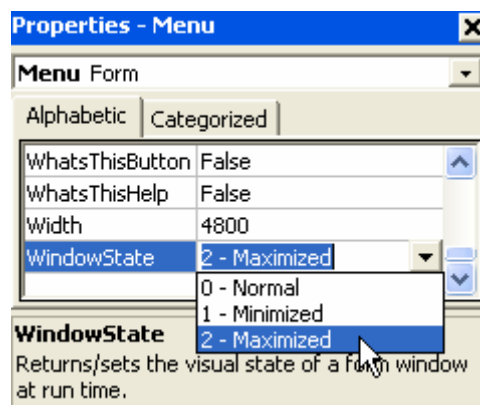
Properties - Menu

Menu Form

Alphabetic | Categorized

| | |
|---|---|
| WhatsThisButton | False |
| WhatsThisHelp | False |
| Width | 4800 |
| WindowState | 2 - Maximized |

0 - Normal
1 - Minimized
2 - Maximized

WindowState
Returns/sets the visual state of a f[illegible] window at run time.